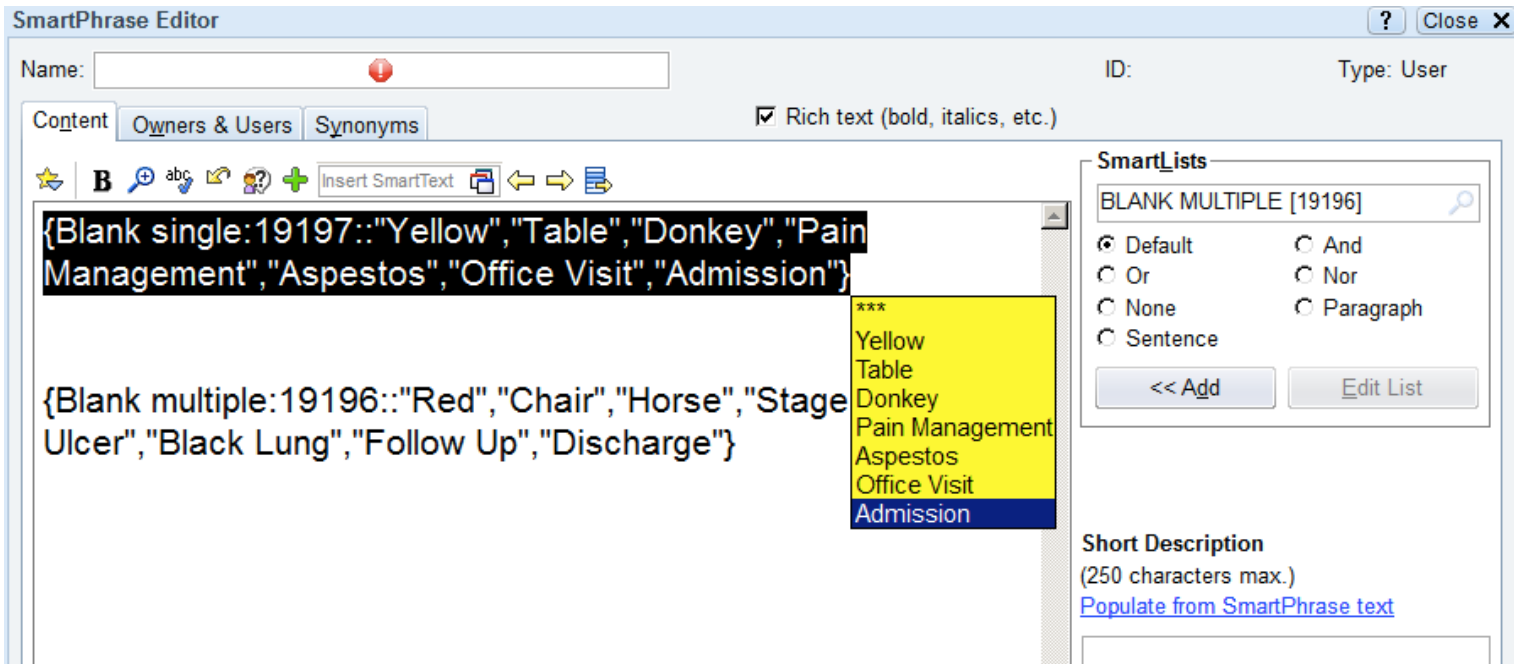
SmartPhrase Editor
? Close ✕
Name:
ID:
Type: User
Content Owners & Users Synonyms
Rich text (bold, italics, etc.)
B Insert SmartText

{Blank single:19197::"Yellow","Table","Donkey","Pain Management","Aspestos","Office Visit","Admission"}

{Blank multiple:19196::"Red","Chair","Horse","Stage Ulcer","Black Lung","Follow Up","Discharge"}

***
Yellow
Table
Donkey
Pain Management
Aspestos
Office Visit
Admission

SmartLists
BLANK MULTIPLE [19196]
Default
And
Or
Nor
None
Paragraph
Sentence
<< Add
Edit List

Short Description
(250 characters max.)
Populate from SmartPhrase text